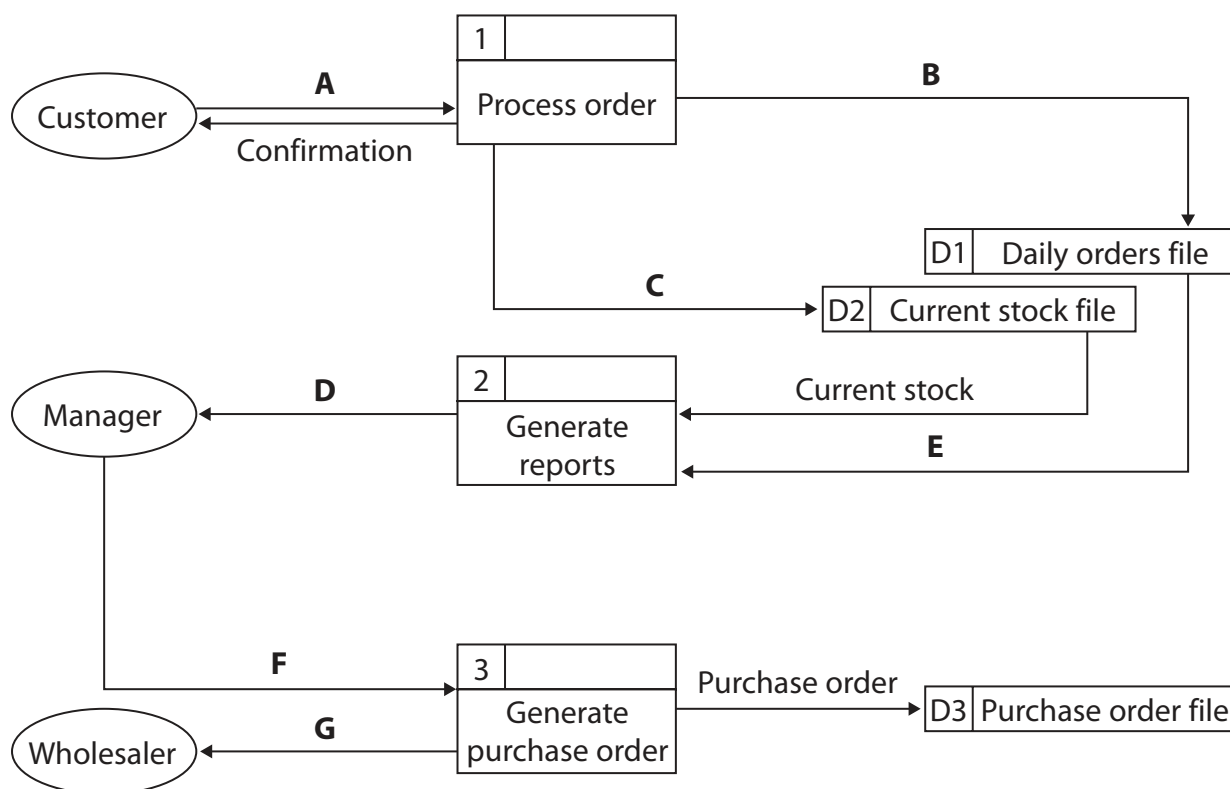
1
Process order
A
Customer
Confirmation
B
D1 Daily orders file
C
D2 Current stock file
2
Generate reports
D
Manager
Current stock
E
F
3
Generate purchase order
Purchase order
D3 Purchase order file
G
Wholesaler